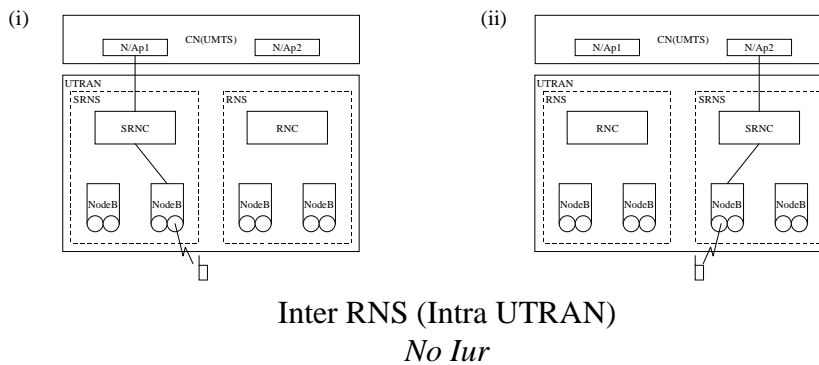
(i)

CN(UMTS)

N/Ap1

N/Ap2

UTRAN

SRNS

SRNC

NodeB

NodeB

RNS

RNC

NodeB

NodeB

(ii)

CN(UMTS)

N/Ap1

N/Ap2

UTRAN

RNS

RNC

NodeB

NodeB

SRNS

SRNC

NodeB

NodeB

Inter RNS (Intra UTRAN)

*No Iur*